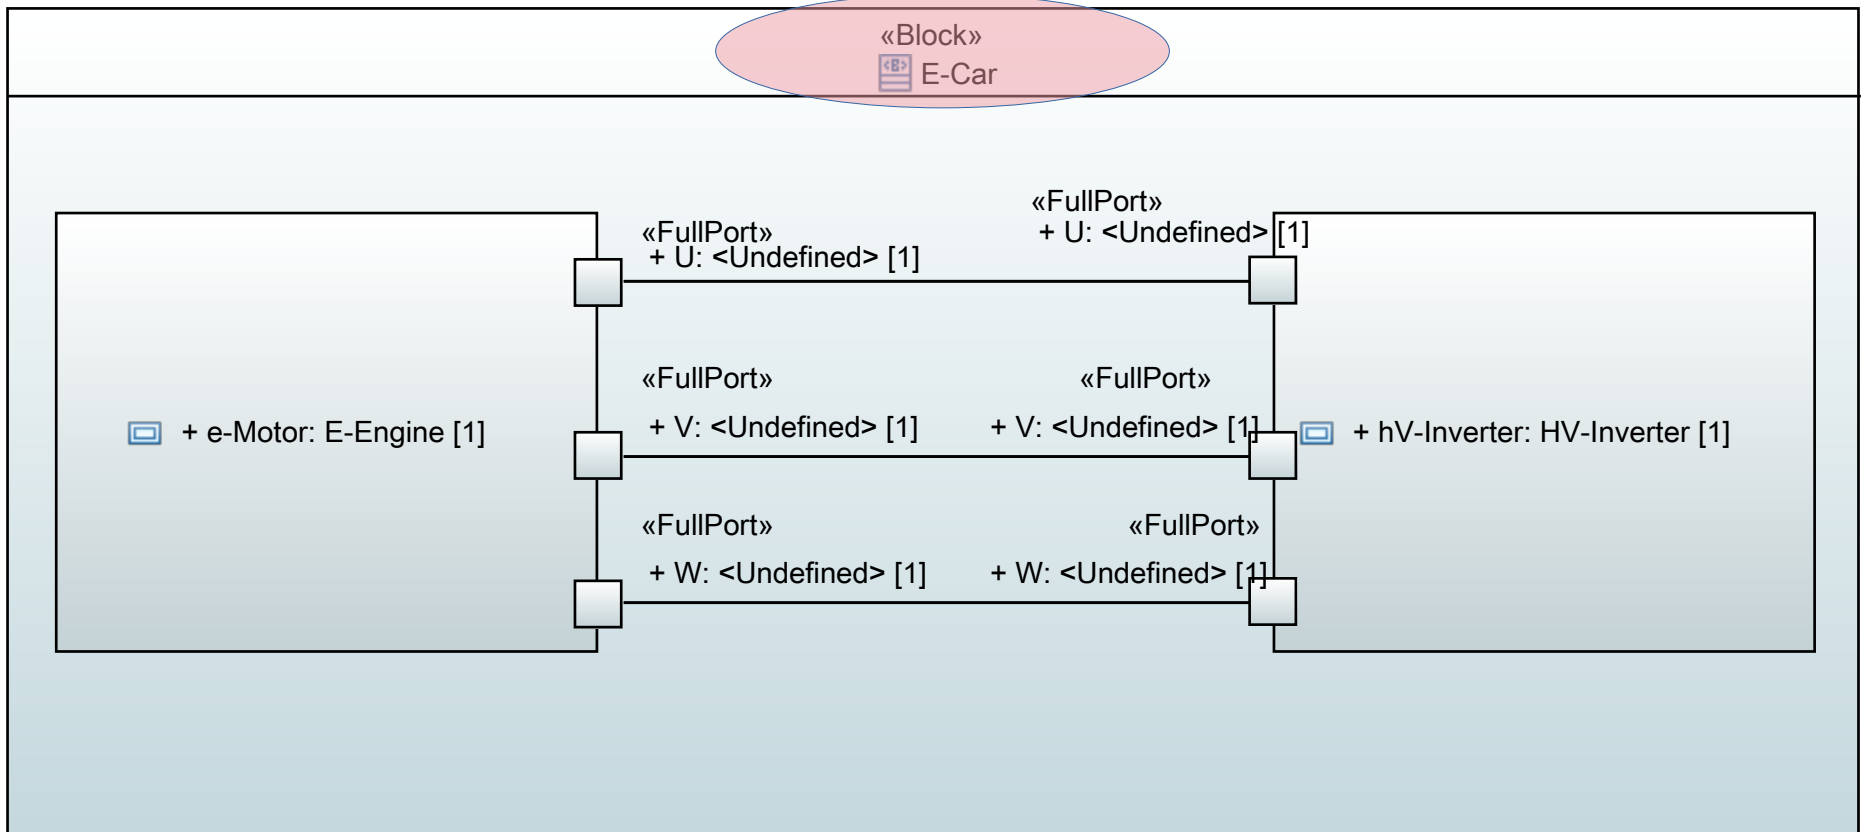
«Block»
E-Car

«FullPort»
+ U: <Undefined> [1]

«FullPort»
+ U: <Undefined> [1]

«FullPort»
+ V: <Undefined> [1]

«FullPort»
+ V: <Undefined> [1]

+ e-Motor: E-Engine [1]

+ hV-Inverter: HV-Inverter [1]

«FullPort»
+ W: <Undefined> [1]

«FullPort»
+ W: <Undefined> [1]